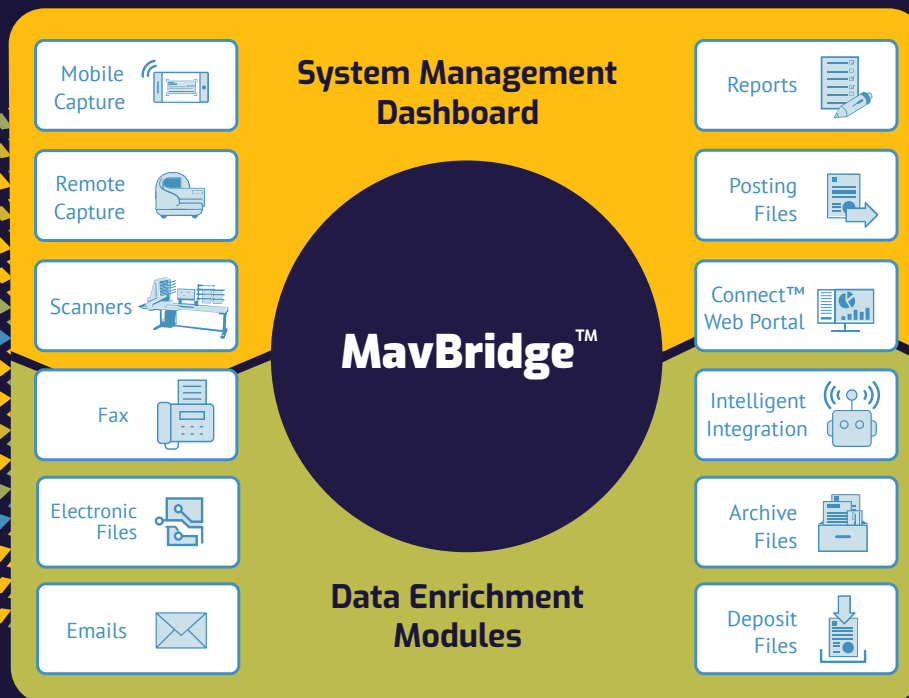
Mobile Capture

Remote Capture

Scanners

Fax

Electronic Files

Emails

System Management Dashboard

MavBridge™

Data Enrichment Modules

Reports

Posting Files

Connect™ Web Portal

Intelligent Integration

Archive Files

Deposit Files